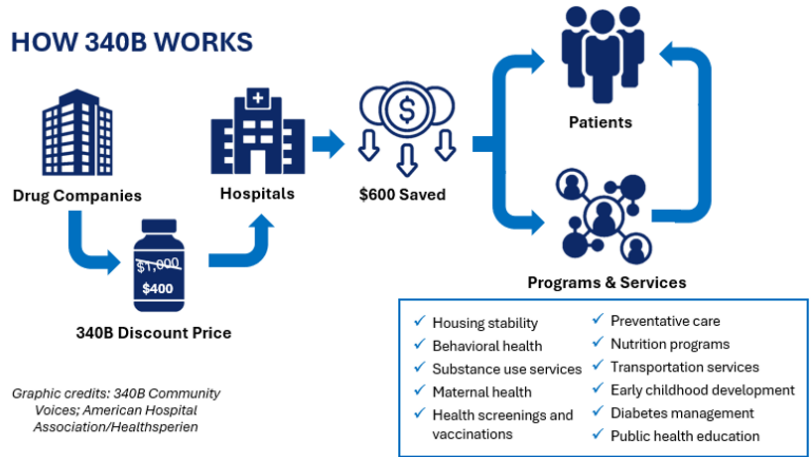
HOW 340B WORKS

Drug Companies

$1,000
$400

340B Discount Price

Hospitals

$
$600 Saved

Patients

Programs & Services

✓ Housing stability
✓ Behavioral health
✓ Substance use services
✓ Maternal health
✓ Health screenings and vaccinations
✓ Preventative care
✓ Nutrition programs
✓ Transportation services
✓ Early childhood development
✓ Diabetes management
✓ Public health education

Graphic credits: 340B Community Voices; American Hospital Association/Healthsperien